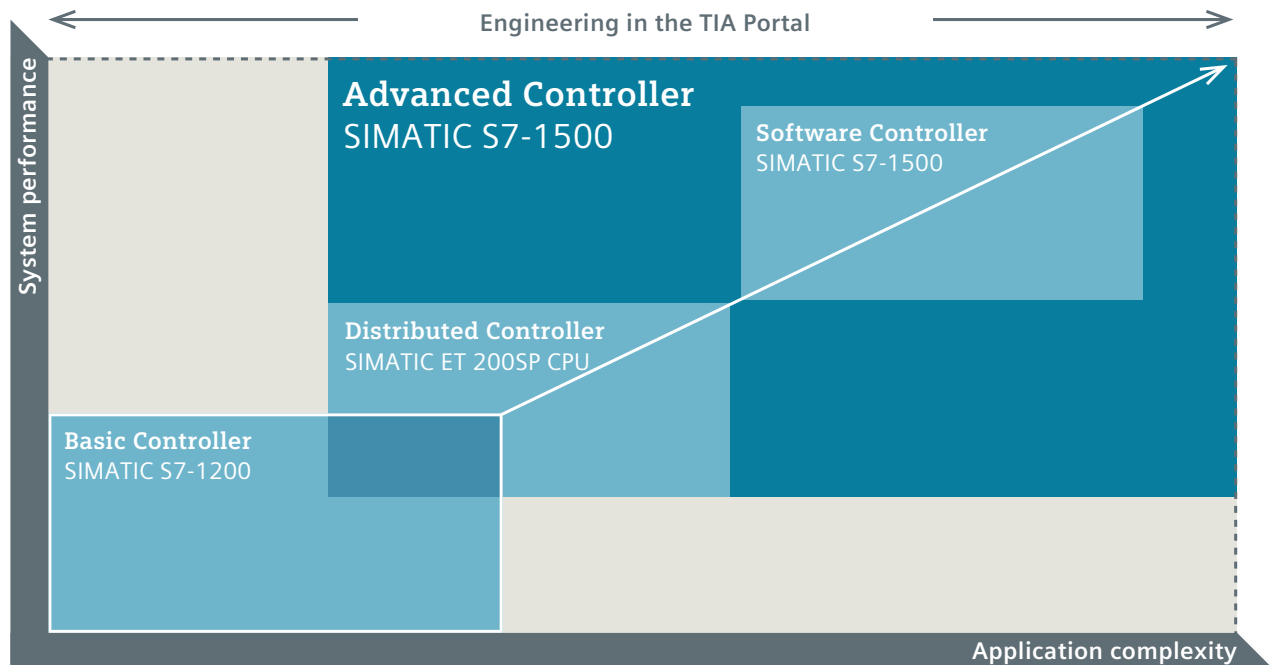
Engineering in the TIA Portal

System performance

Advanced Controller
SIMATIC S7-1500

Software Controller
SIMATIC S7-1500

Distributed Controller
SIMATIC ET 200SP CPU

Basic Controller
SIMATIC S7-1200

Application complexity